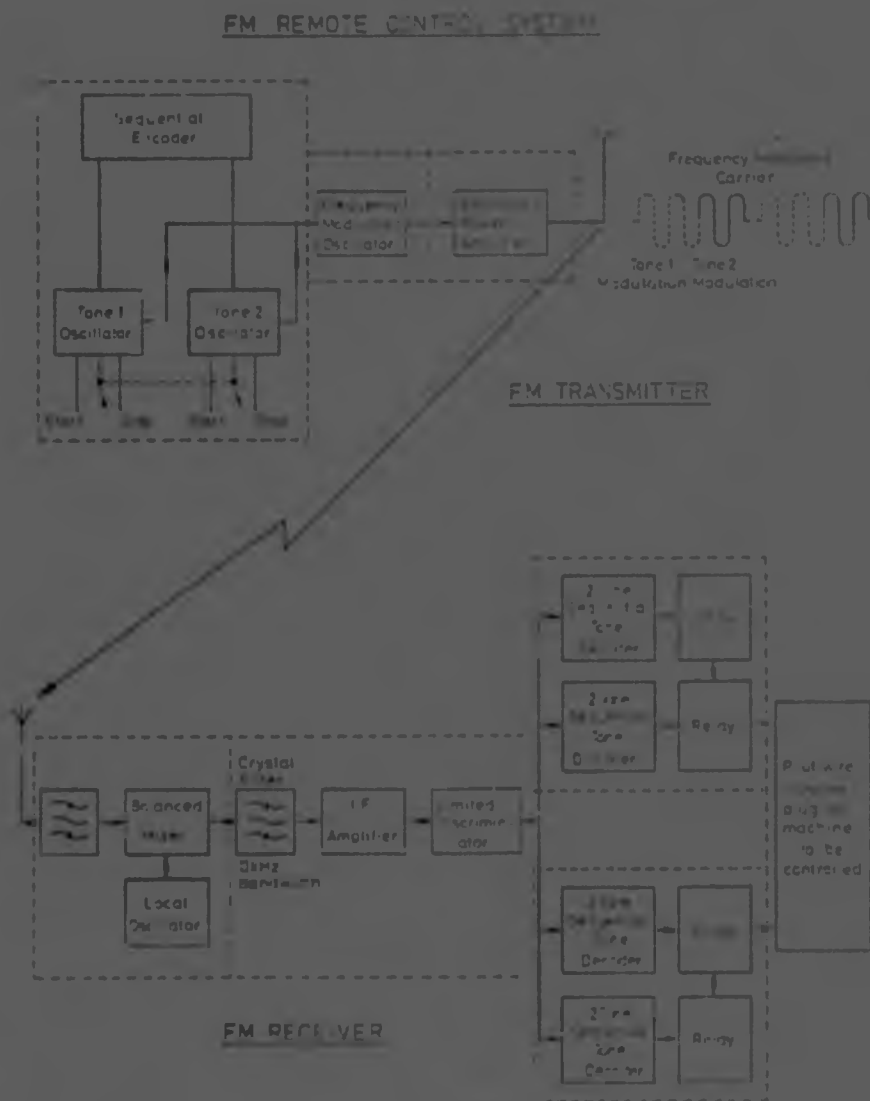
FM REMOTE CONTROL SYSTEM

Sequential Encoder

Tone 1 Oscillator

Tone 2 Oscillator

Start Stop Start Stop

Frequency Modulation Oscillator

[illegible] Power Amplifier

Frequency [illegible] Carrier

Tone 1 Modulation Tone 2 Modulation

FM TRANSMITTER

Balanced Mixer

Local Oscillator

Crystal Filter

3kHz Bandwidth

I F Amplifier

Limiter Discriminator

2 Tone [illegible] Tone Decoder

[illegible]

2 Tone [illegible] Tone Decoder

Relay

2 Tone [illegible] Tone Decoder

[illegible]

2 Tone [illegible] Tone Decoder

Relay

Pilot wire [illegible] plug on machine to be controlled

FM RECEIVER